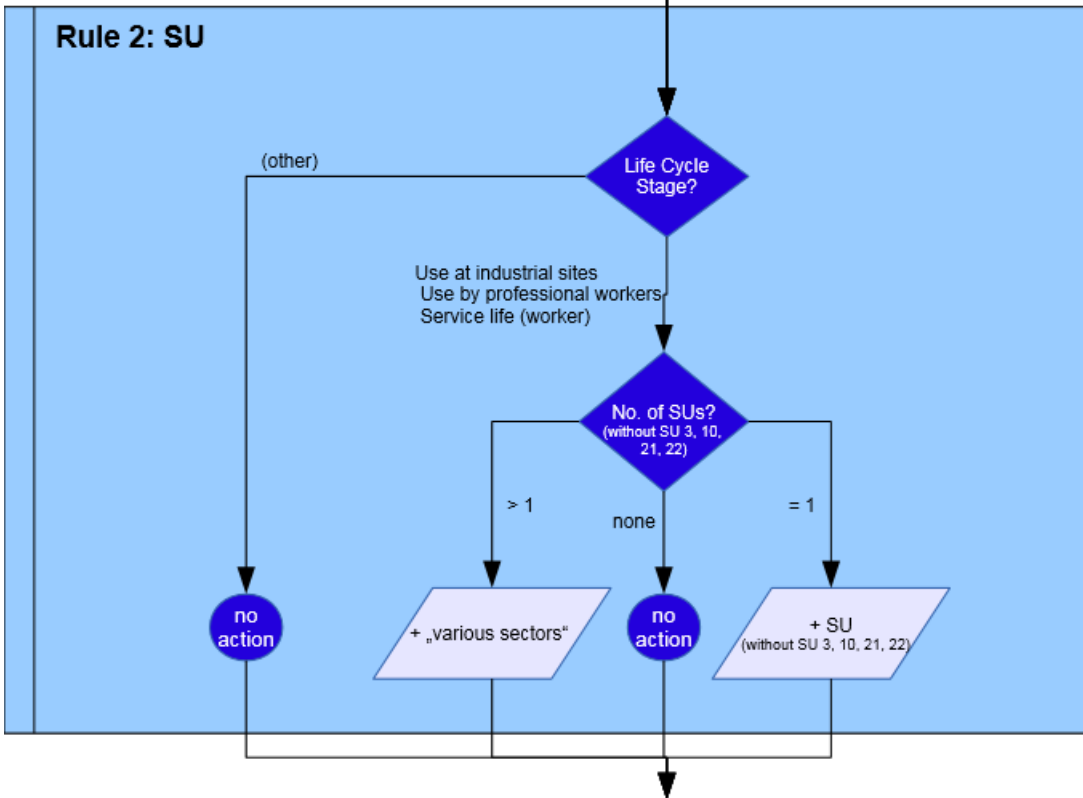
Rule 2: SU

Life Cycle Stage?

(other)

Use at industrial sites
Use by professional workers
Service life (worker)

No. of SUs?
(without SU 3, 10, 21, 22)

> 1

none

= 1

no action

+ „various sectors“

no action

+ SU
(without SU 3, 10, 21, 22)